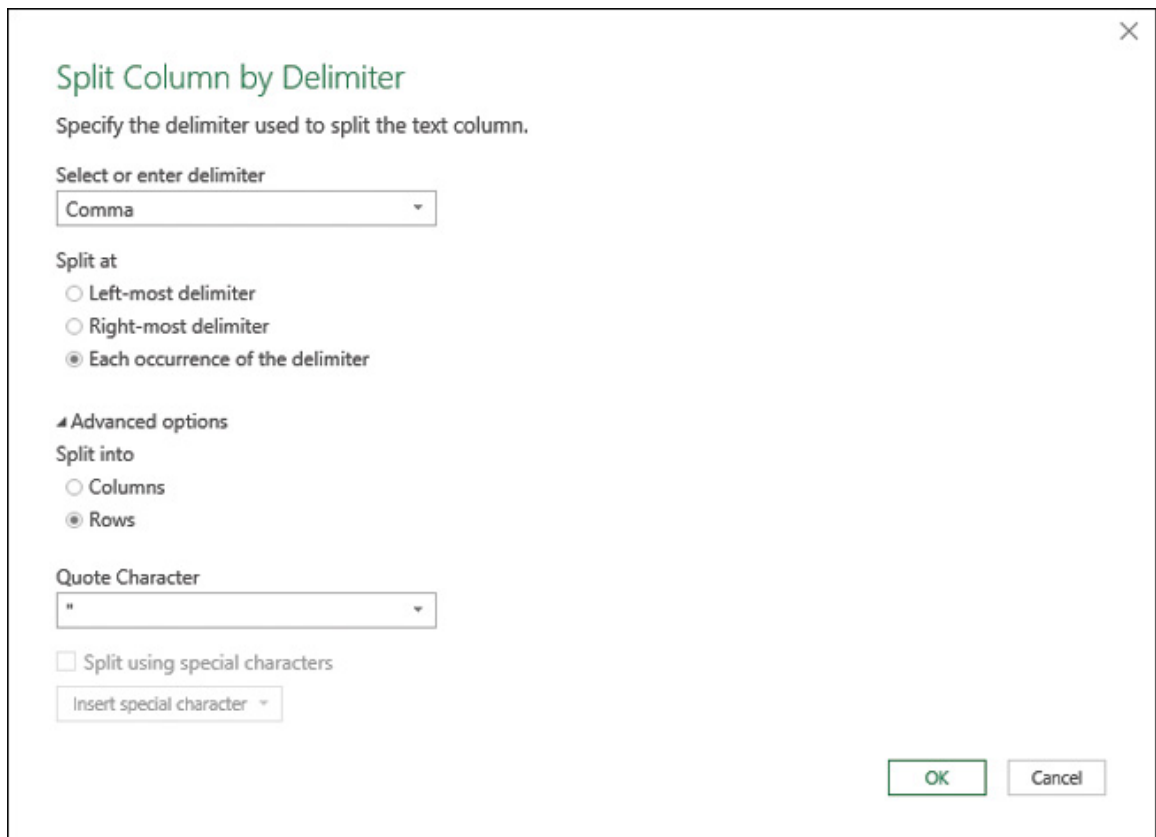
×

Split Column by Delimiter

Specify the delimiter used to split the text column.

Select or enter delimiter

Comma

Split at

Left-most delimiter

Right-most delimiter

Each occurrence of the delimiter

Advanced options

Split into

Columns

Rows

Quote Character

"

Split using special characters

Insert special character

OK

Cancel